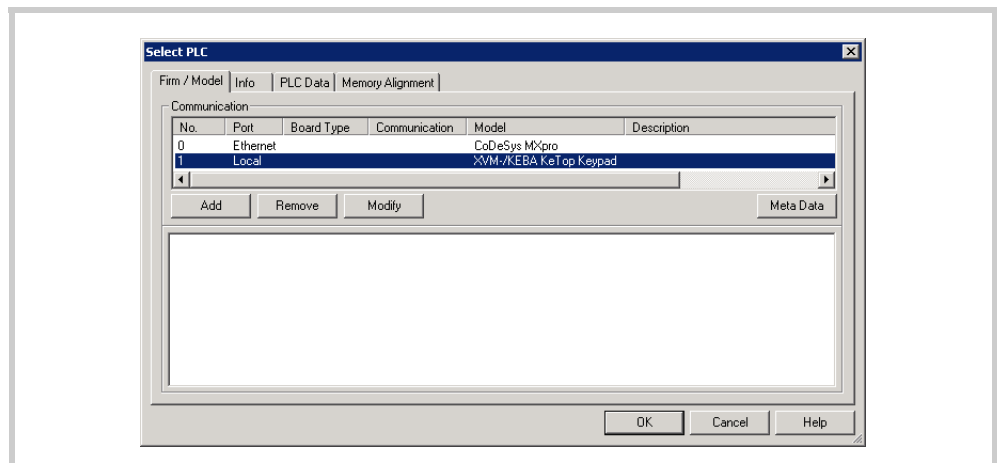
Select PLC

Firm / Model | Info | PLC Data | Memory Alignment

Communication

| No. | Port | Board Type | Communication | Model | Description |
|---|---|---|---|---|---|
| 0 | Ethernet | | | CoDeSys MXpro | |
| 1 | Local | | | XVM-/KEBA KeTop Keypad | |

Add | Remove | Modify | Meta Data

OK | Cancel | Help